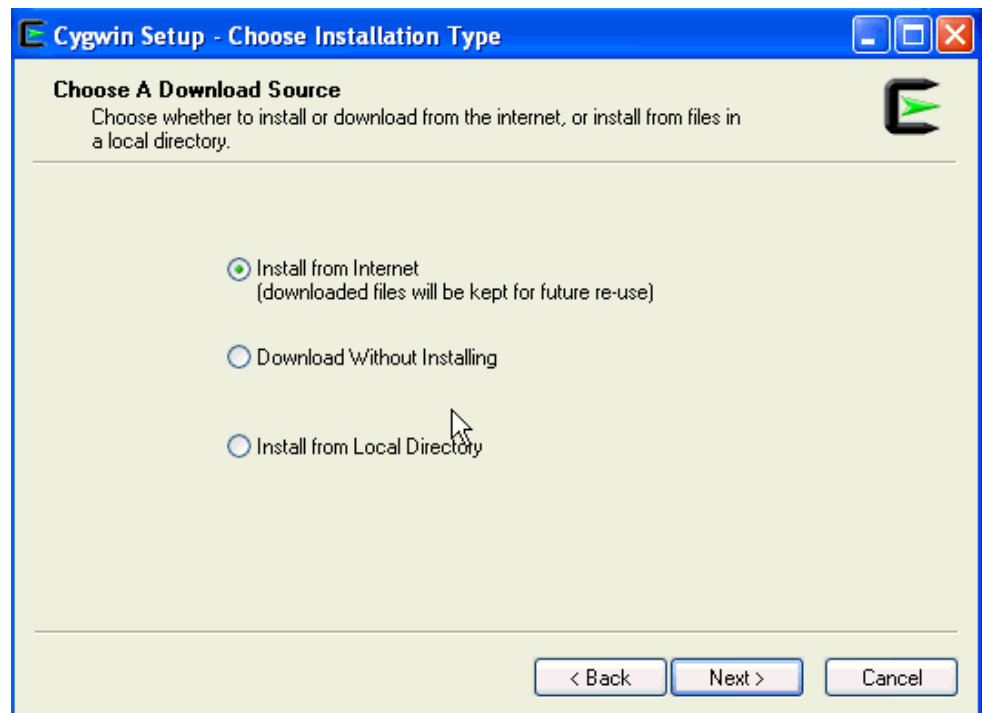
Cygwin Setup - Choose Installation Type

Choose A Download Source
Choose whether to install or download from the internet, or install from files in a local directory.

Install from Internet
(downloaded files will be kept for future re-use)

Download Without Installing

Install from Local Directory

< Back
Next >
Cancel